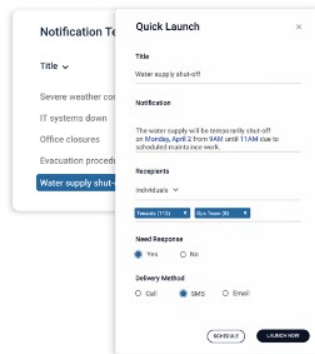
Notification Te

Title ⌄

Severe weather co

IT systems down

Office closures

Evacuation procedu

Water supply shut-

Quick Launch

×

Title

Water supply shut-off

Notification

The water supply will be temporarily shut-off on Monday, April 2 from 9AM until 11AM due to scheduled maintenance work.

Recipients

Individuals ⌄

Tenants (113) ×

Ops Team (8) ×

Need Response

Yes

No

Delivery Method

Call

SMS

Email

SCHEDULE

LAUNCH NOW